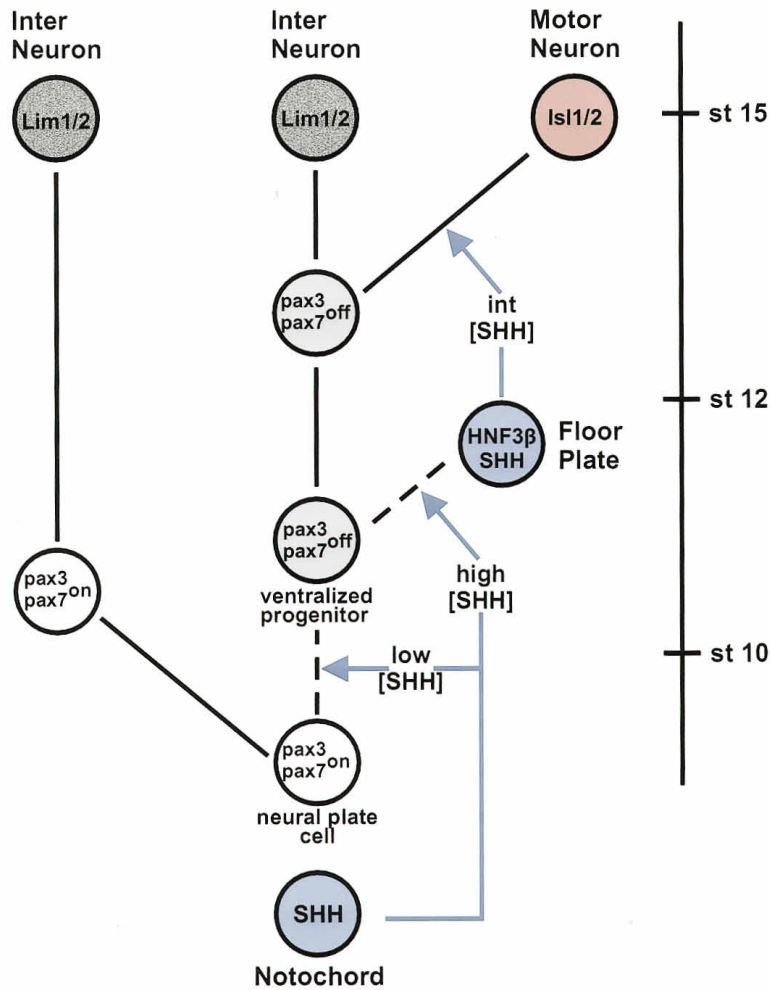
Inter Neuron

Inter Neuron

Motor Neuron

Lim1/2

Lim1/2

Isl1/2

st 15

pax3 pax7$^{off}$

int [SHH]

st 12

HNF3β SHH

Floor Plate

pax3 pax7$^{on}$

pax3 pax7$^{off}$

ventralized progenitor

high [SHH]

low [SHH]

st 10

pax3 pax7$^{on}$

neural plate cell

SHH

Notochord